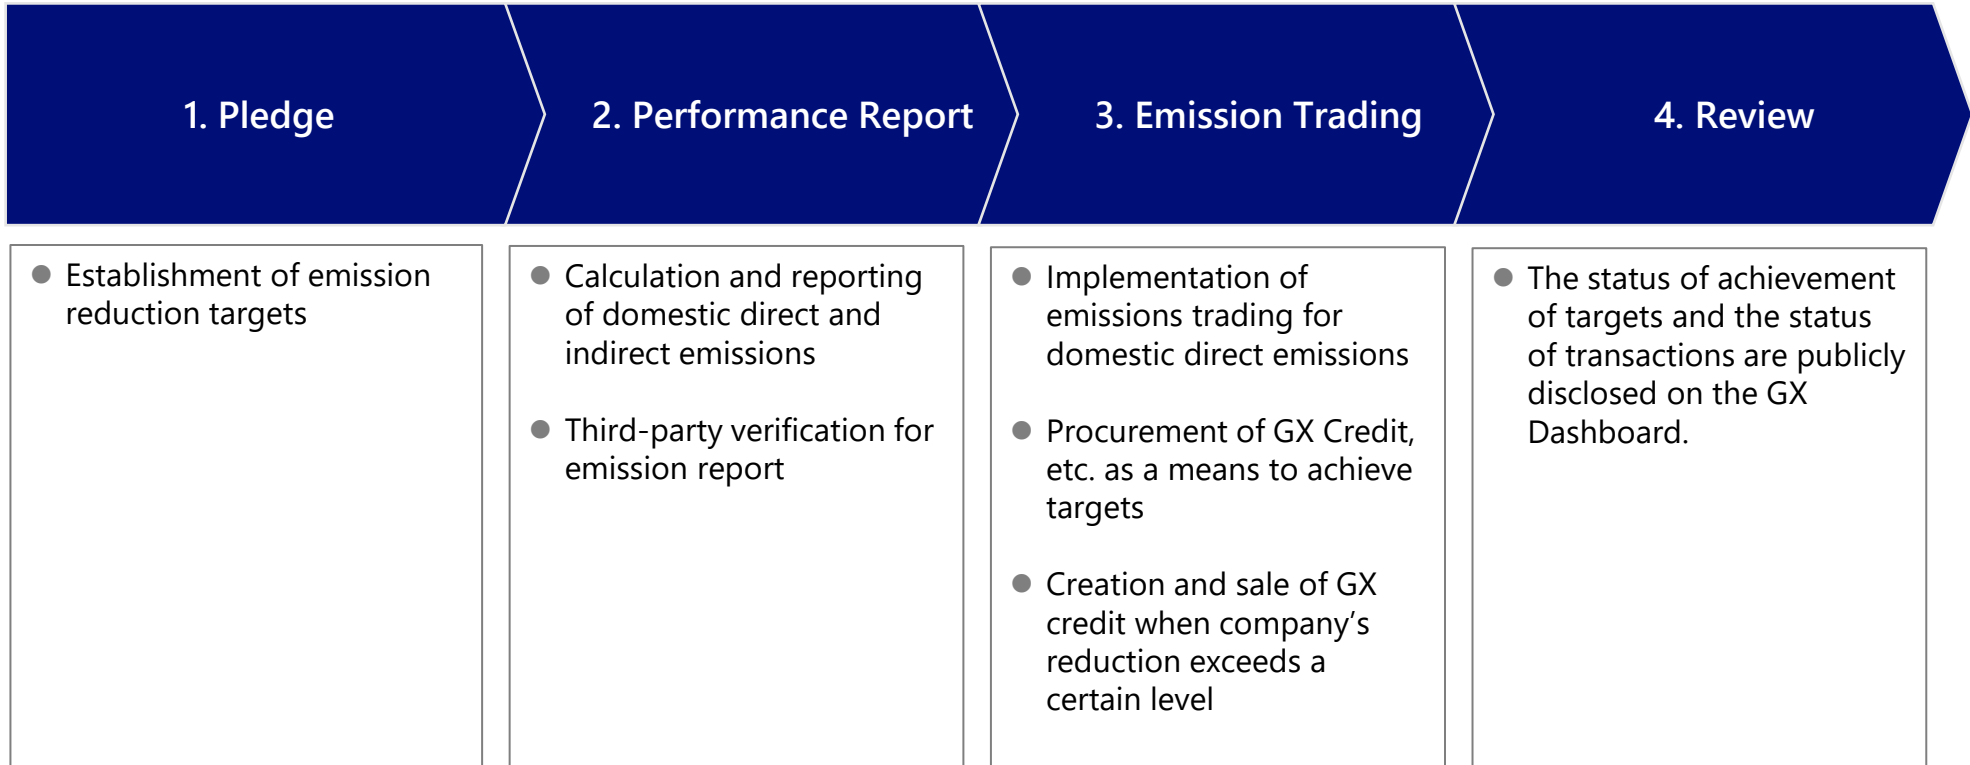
1. Pledge

- Establishment of emission reduction targets

2. Performance Report

- Calculation and reporting of domestic direct and indirect emissions
- Third-party verification for emission report

3. Emission Trading

- Implementation of emissions trading for domestic direct emissions
- Procurement of GX Credit, etc. as a means to achieve targets
- Creation and sale of GX credit when company's reduction exceeds a certain level

4. Review

- The status of achievement of targets and the status of transactions are publicly disclosed on the GX Dashboard.